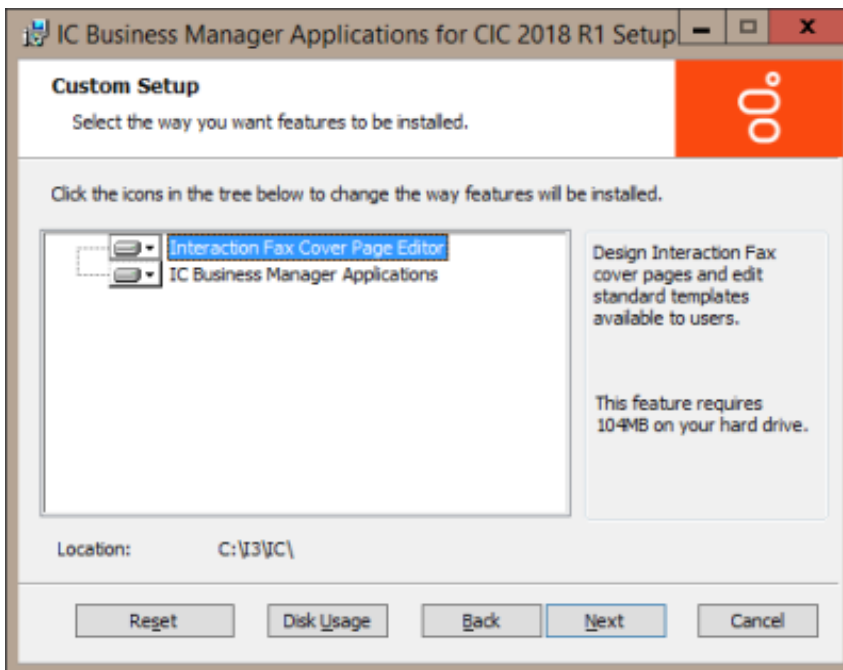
IC Business Manager Applications for CIC 2018 R1 Setup

Custom Setup

Select the way you want features to be installed.

Click the icons in the tree below to change the way features will be installed.

Interaction Fax Cover Page Editor
IC Business Manager Applications

Design Interaction Fax cover pages and edit standard templates available to users.

This feature requires 104MB on your hard drive.

Location: C:\I3\IC\

Reset
Disk Usage
Back
Next
Cancel